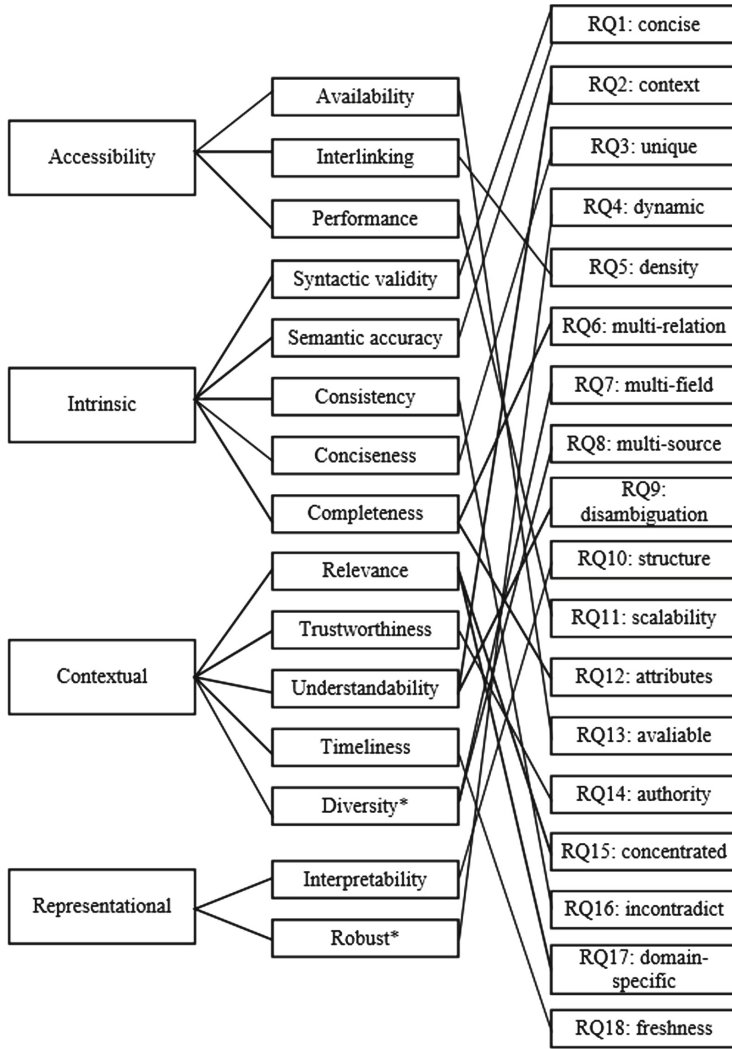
Accessibility

Availability

Interlinking

Performance

Intrinsic

Syntactic validity

Semantic accuracy

Consistency

Conciseness

Completeness

Contextual

Relevance

Trustworthiness

Understandability

Timeliness

Diversity*

Representational

Interpretability

Robust*

RQ1: concise

RQ2: context

RQ3: unique

RQ4: dynamic

RQ5: density

RQ6: multi-relation

RQ7: multi-field

RQ8: multi-source

RQ9: disambiguation

RQ10: structure

RQ11: scalability

RQ12: attributes

RQ13: avaliable

RQ14: authority

RQ15: concentrated

RQ16: incontradict

RQ17: domain-specific

RQ18: freshness